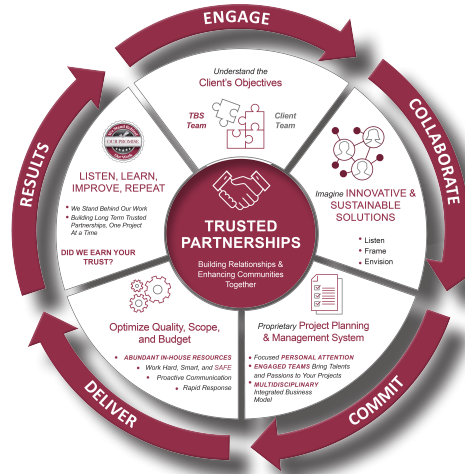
ENGAGE

COLLABORATE

COMMIT

DELIVER

RESULTS

Understand the Client's Objectives

TBS Team

Client Team

Imagine INNOVATIVE & SUSTAINABLE SOLUTIONS

• Listen
• Frame
• Envision

Proprietary Project Planning & Management System

• Focused PERSONAL ATTENTION
• ENGAGED TEAMS Bring Talents and Passions to Your Projects
• MULTIDISCIPLINARY Integrated Business Model

Optimize Quality, Scope, and Budget

• ABUNDANT IN-HOUSE RESOURCES
• Work Hard, Smart, and SAFE
• Proactive Communication
• Rapid Response

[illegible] OUR PROMISE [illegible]

LISTEN, LEARN, IMPROVE, REPEAT

• We Stand Behind Our Work
• Building Long Term Trusted Partnerships, One Project At a Time

DID WE EARN YOUR TRUST?

TRUSTED PARTNERSHIPS

Building Relationships & Enhancing Communities Together